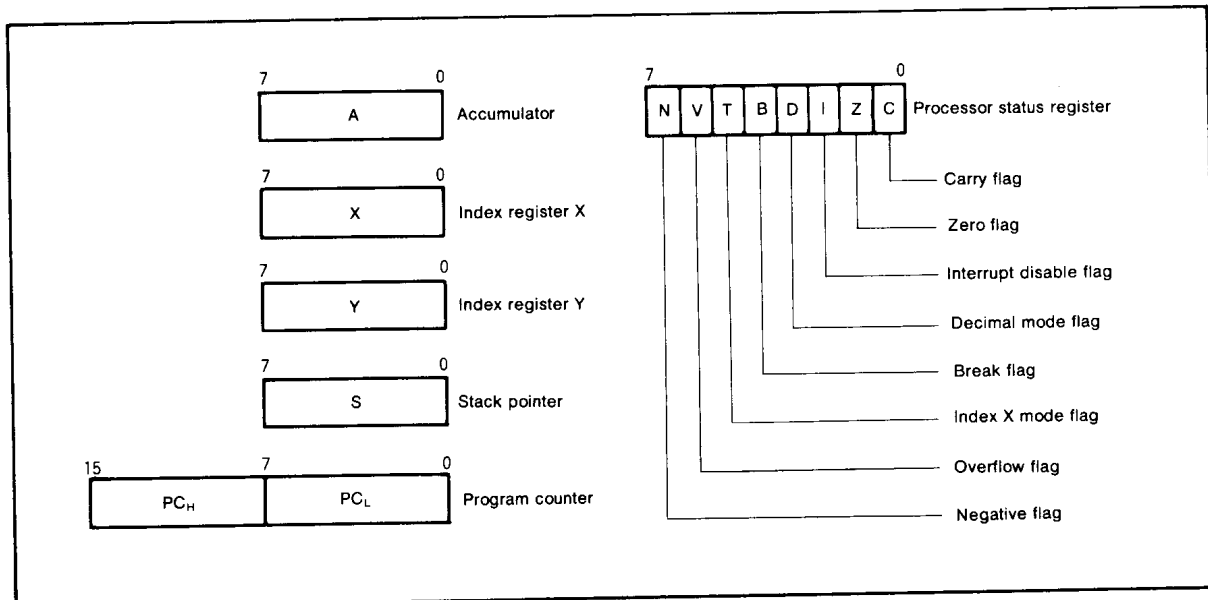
7 0
A
Accumulator

7 0
X
Index register X

7 0
Y
Index register Y

7 0
S
Stack pointer

15 7 0
$PC_H$
$PC_L$
Program counter

7 0
N V T B D I Z C
Processor status register

Carry flag

Zero flag

Interrupt disable flag

Decimal mode flag

Break flag

Index X mode flag

Overflow flag

Negative flag